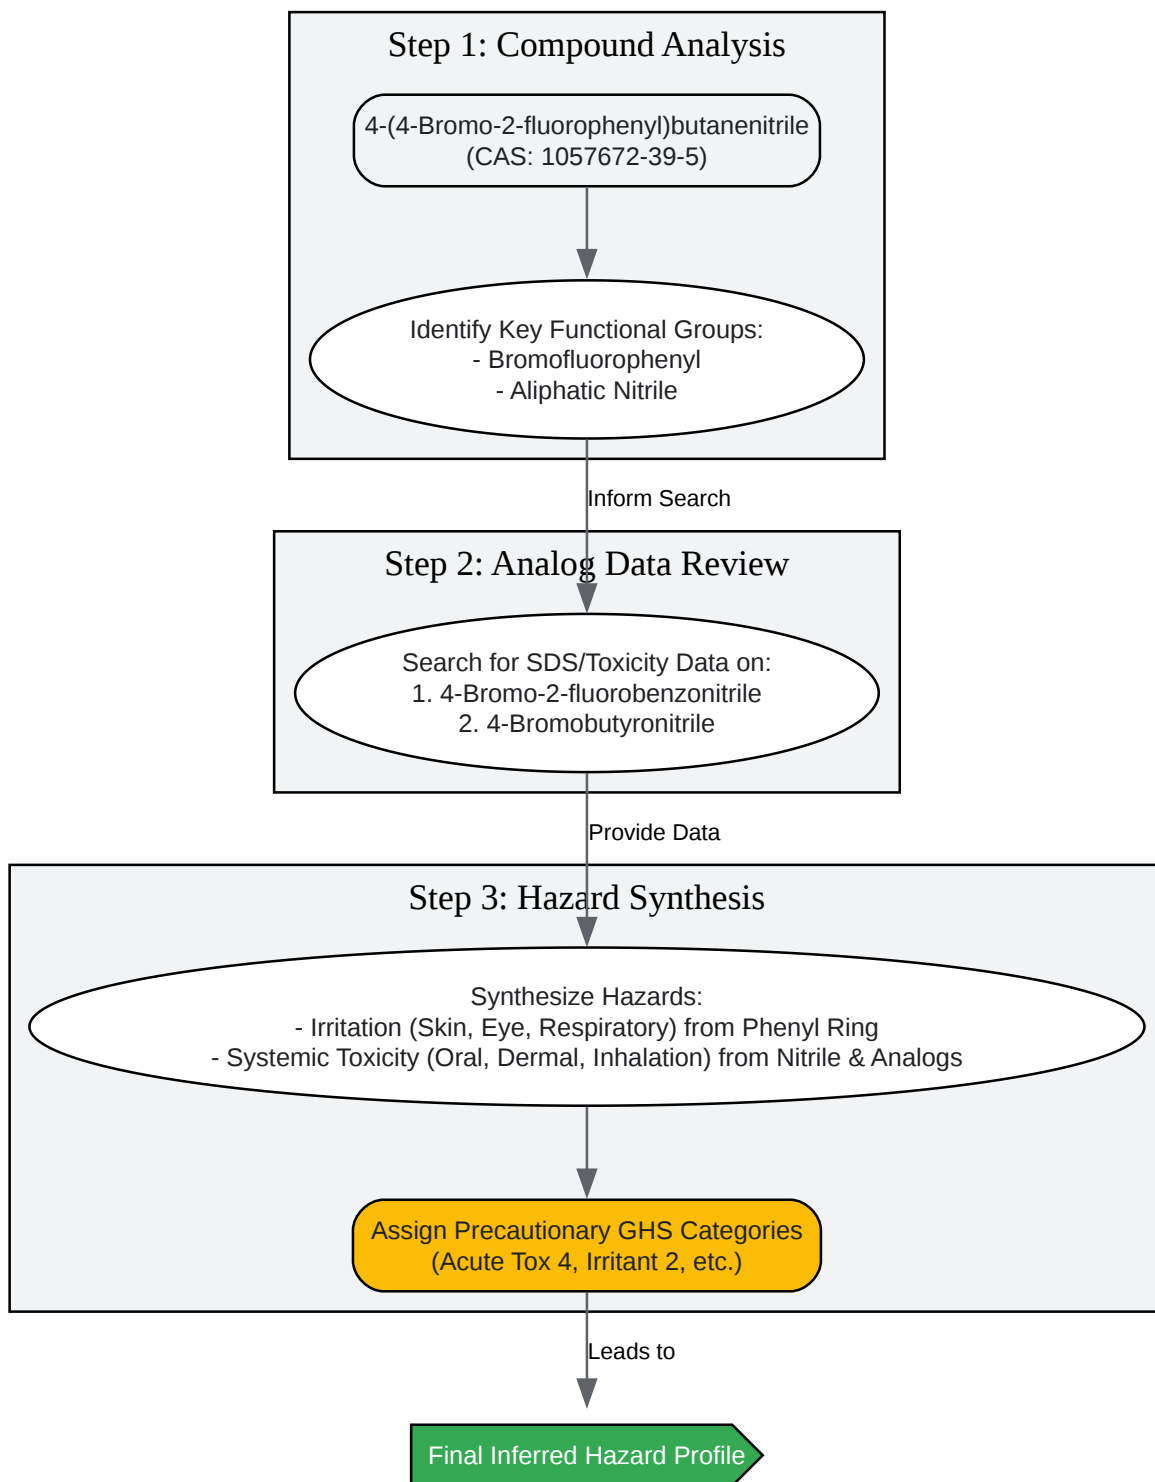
Step 1: Compound Analysis

4-(4-Bromo-2-fluorophenyl)butanenitrile
(CAS: 1057672-39-5)

Identify Key Functional Groups:
- Bromofluorophenyl
- Aliphatic Nitrile

Inform Search

Step 2: Analog Data Review

Search for SDS/Toxicity Data on:
1. 4-Bromo-2-fluorobenzonitrile
2. 4-Bromobutyronitrile

Provide Data

Step 3: Hazard Synthesis

Synthesize Hazards:
- Irritation (Skin, Eye, Respiratory) from Phenyl Ring
- Systemic Toxicity (Oral, Dermal, Inhalation) from Nitrile & Analogs

Assign Precautionary GHS Categories
(Acute Tox 4, Irritant 2, etc.)

Leads to

Final Inferred Hazard Profile